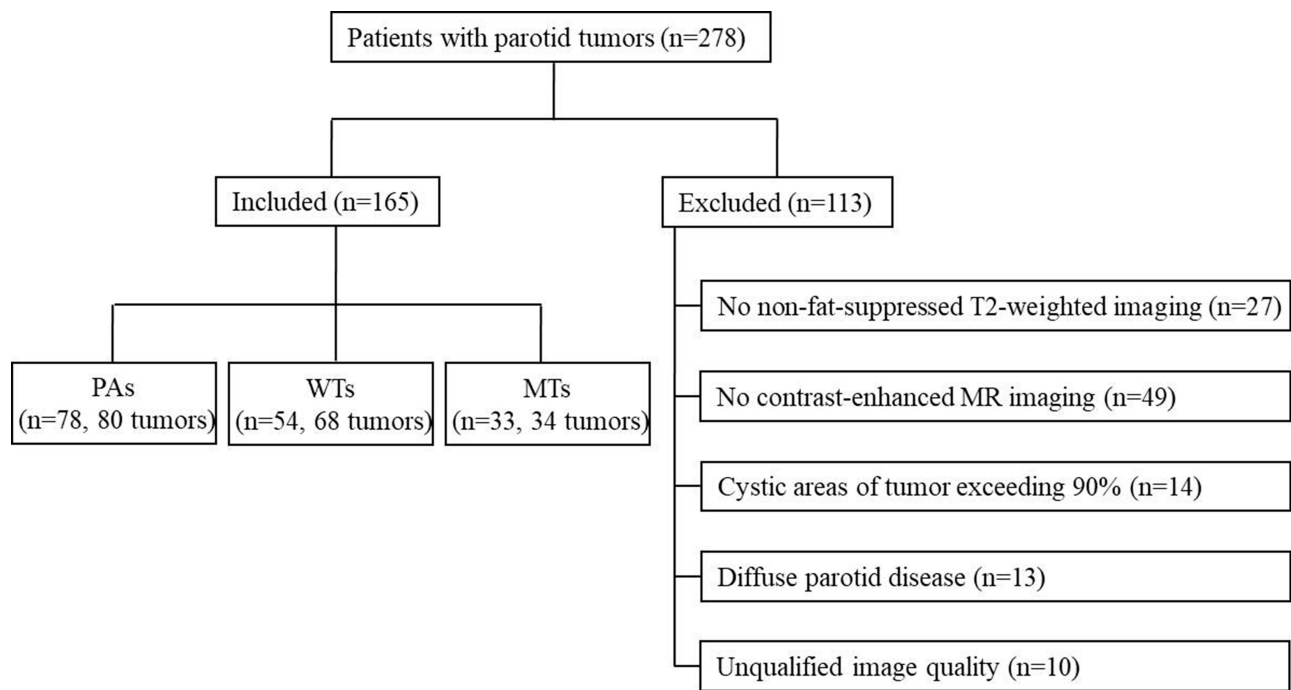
Patients with parotid tumors (n=278)

Included (n=165)

Excluded (n=113)

PAs (n=78, 80 tumors)

WTs (n=54, 68 tumors)

MTs (n=33, 34 tumors)

No non-fat-suppressed T2-weighted imaging (n=27)

No contrast-enhanced MR imaging (n=49)

Cystic areas of tumor exceeding 90% (n=14)

Diffuse parotid disease (n=13)

Unqualified image quality (n=10)